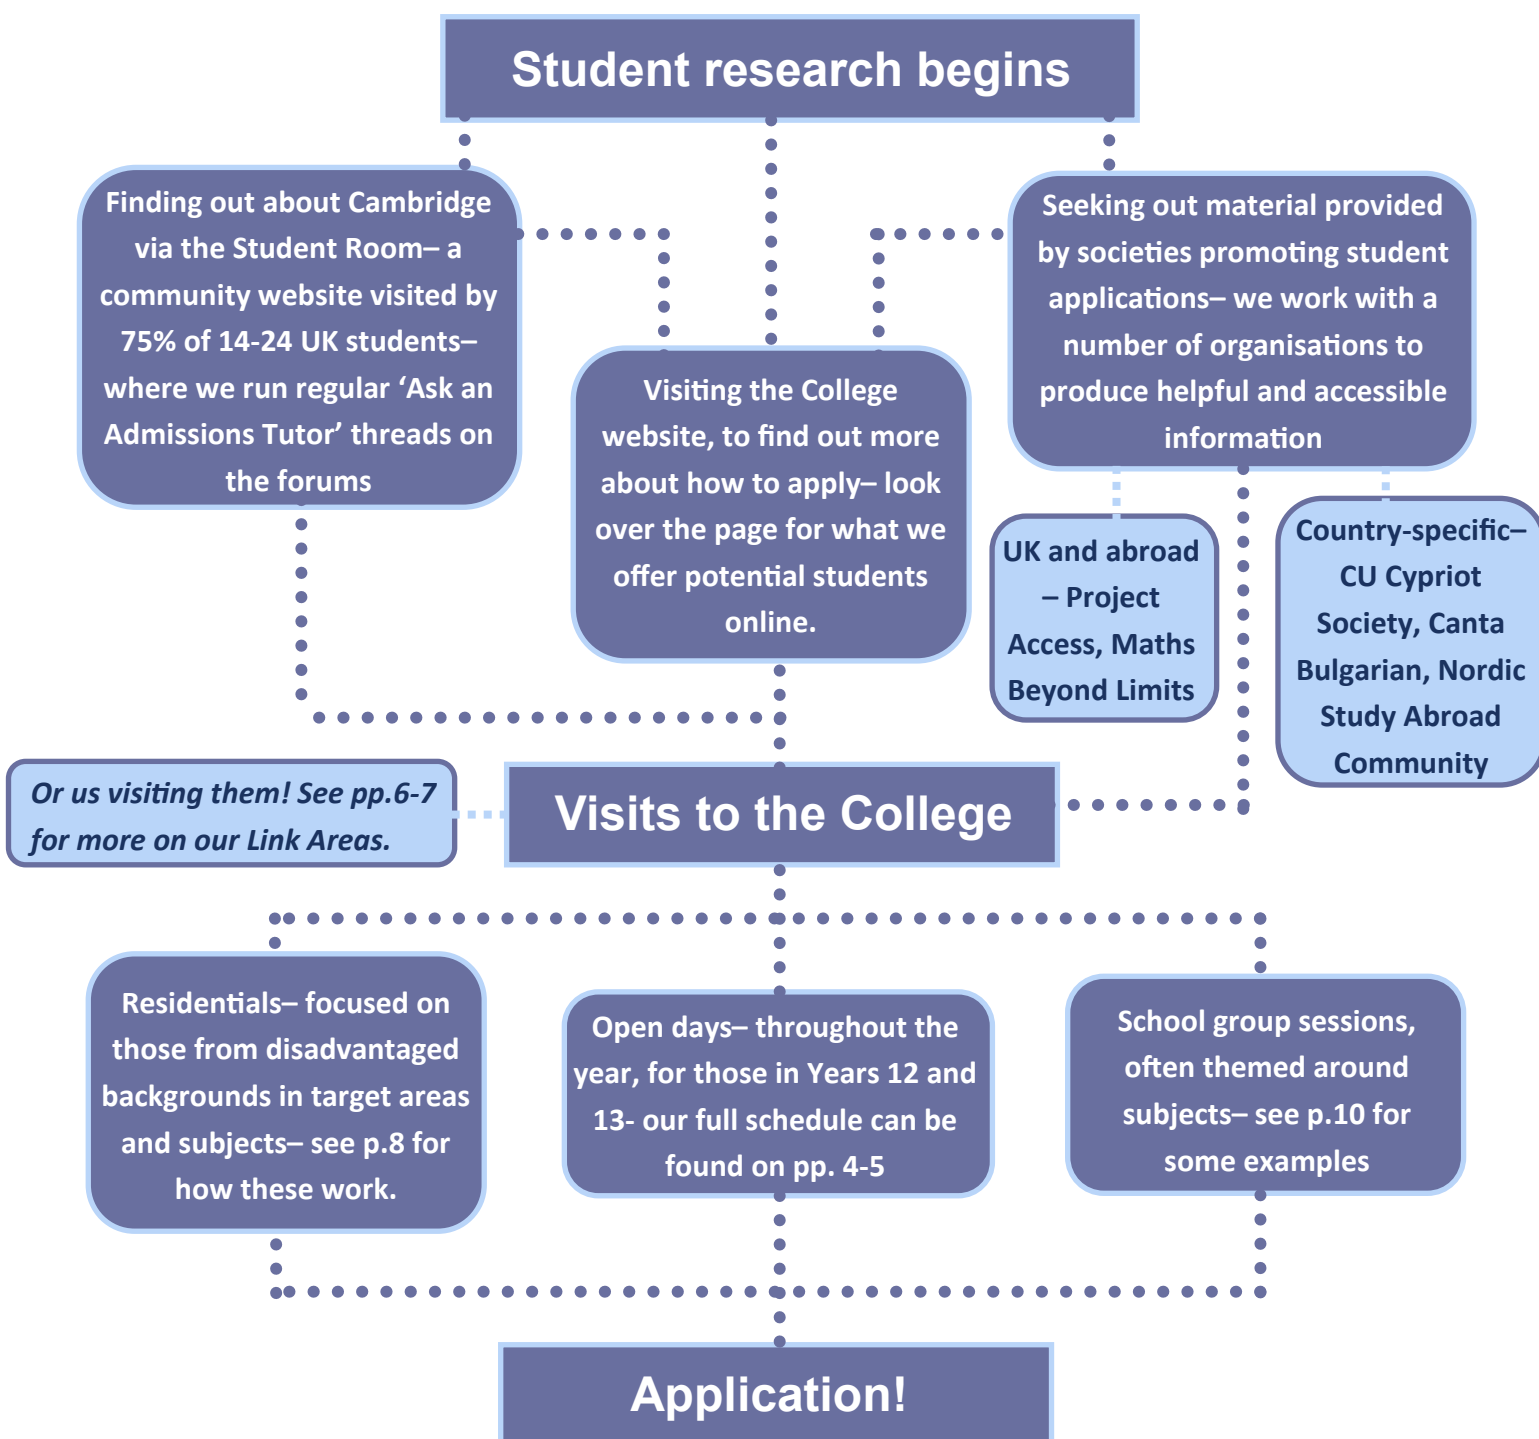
Student research begins

Finding out about Cambridge via the Student Room– a community website visited by 75% of 14-24 UK students– where we run regular 'Ask an Admissions Tutor' threads on the forums

Visiting the College website, to find out more about how to apply– look over the page for what we offer potential students online.

Seeking out material provided by societies promoting student applications– we work with a number of organisations to produce helpful and accessible information

UK and abroad – Project Access, Maths Beyond Limits

Country-specific– CU Cypriot Society, Canta Bulgarian, Nordic Study Abroad Community

Or us visiting them! See pp.6-7 for more on our Link Areas.

Visits to the College

Residentials– focused on those from disadvantaged backgrounds in target areas and subjects– see p.8 for how these work.

Open days– throughout the year, for those in Years 12 and 13- our full schedule can be found on pp. 4-5

School group sessions, often themed around subjects– see p.10 for some examples

Application!